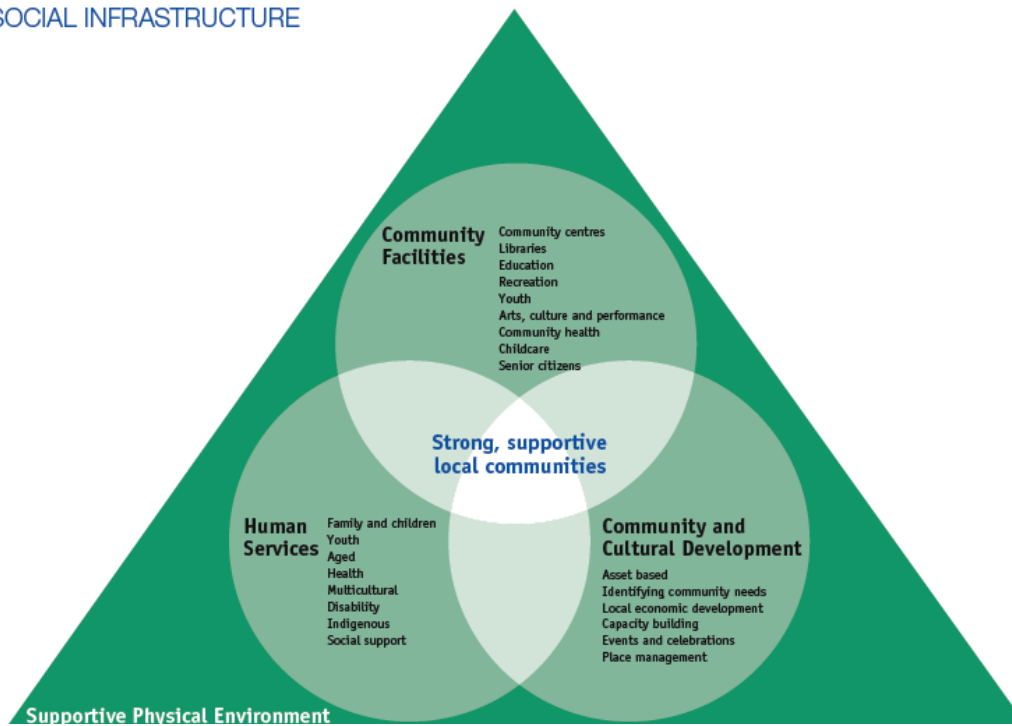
SOCIAL INFRASTRUCTURE

Community Facilities

Community centres
Libraries
Education
Recreation
Youth
Arts, culture and performance
Community health
Childcare
Senior citizens

Strong, supportive local communities

Human Services

Family and children
Youth
Aged
Health
Multicultural
Disability
Indigenous
Social support

Community and Cultural Development

Asset based
Identifying community needs
Local economic development
Capacity building
Events and celebrations
Place management

Supportive Physical Environment